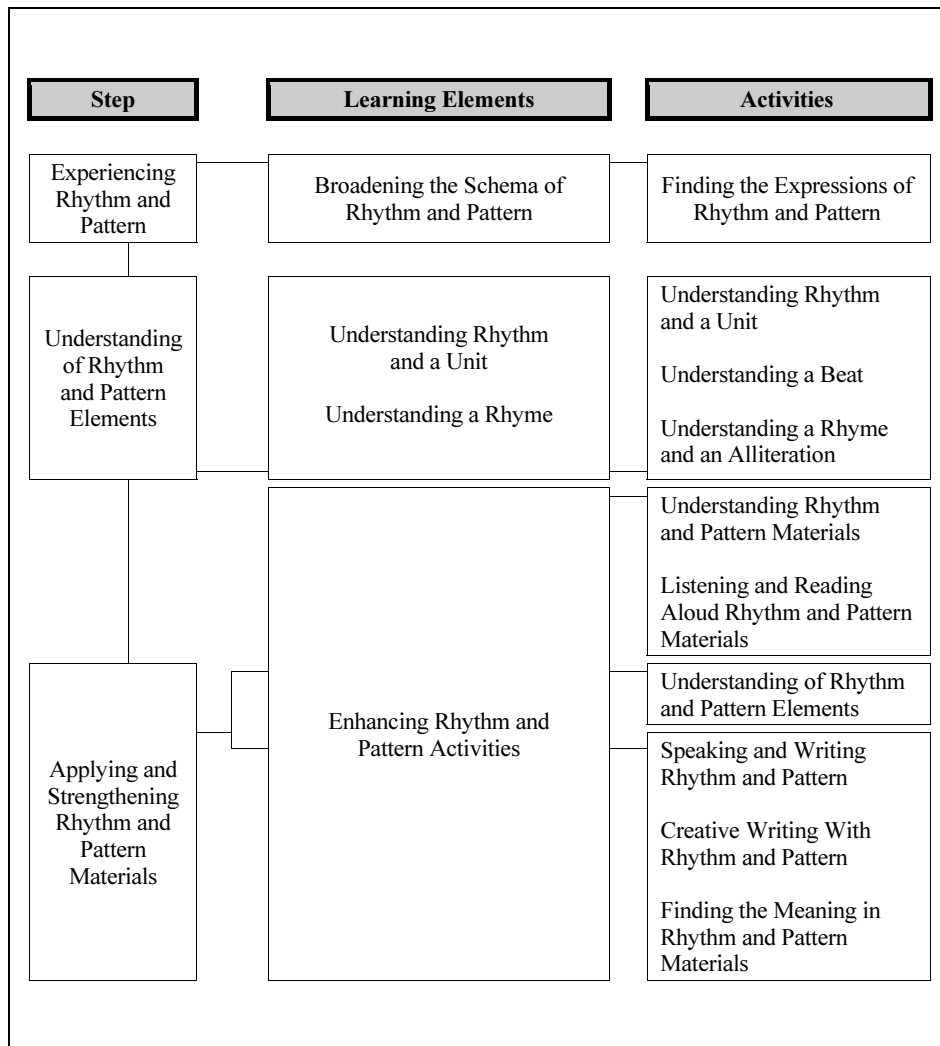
Step

Learning Elements

Activities

Experiencing Rhythm and Pattern

Broadening the Schema of Rhythm and Pattern

Finding the Expressions of Rhythm and Pattern

Understanding of Rhythm and Pattern Elements

Understanding Rhythm and a Unit

Understanding a Rhyme

Understanding Rhythm and a Unit

Understanding a Beat

Understanding a Rhyme and an Alliteration

Applying and Strengthening Rhythm and Pattern Materials

Enhancing Rhythm and Pattern Activities

Understanding Rhythm and Pattern Materials

Listening and Reading Aloud Rhythm and Pattern Materials

Understanding of Rhythm and Pattern Elements

Speaking and Writing Rhythm and Pattern

Creative Writing With Rhythm and Pattern

Finding the Meaning in Rhythm and Pattern Materials